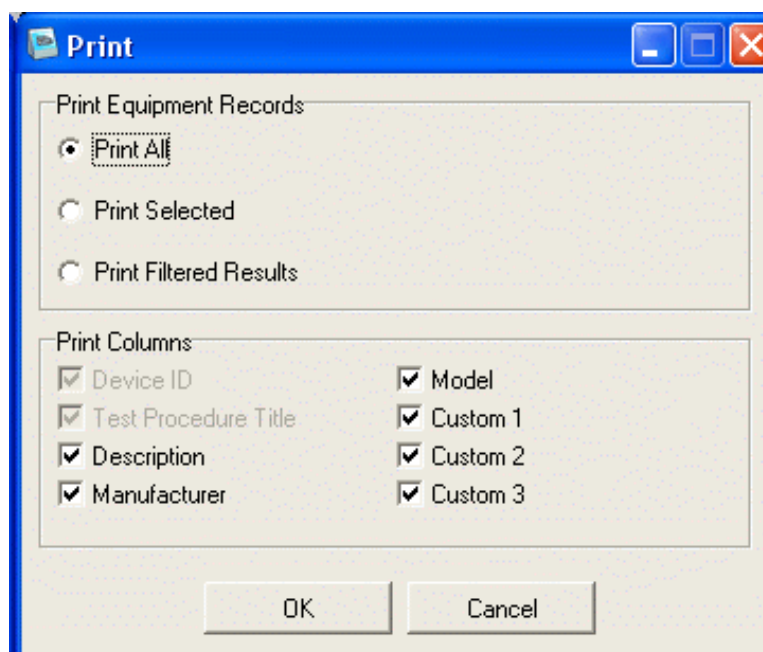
Print

Print Equipment Records

Print All

Print Selected

Print Filtered Results

Print Columns

Device ID

Test Procedure Title

Description

Manufacturer

Model

Custom 1

Custom 2

Custom 3

OK

Cancel